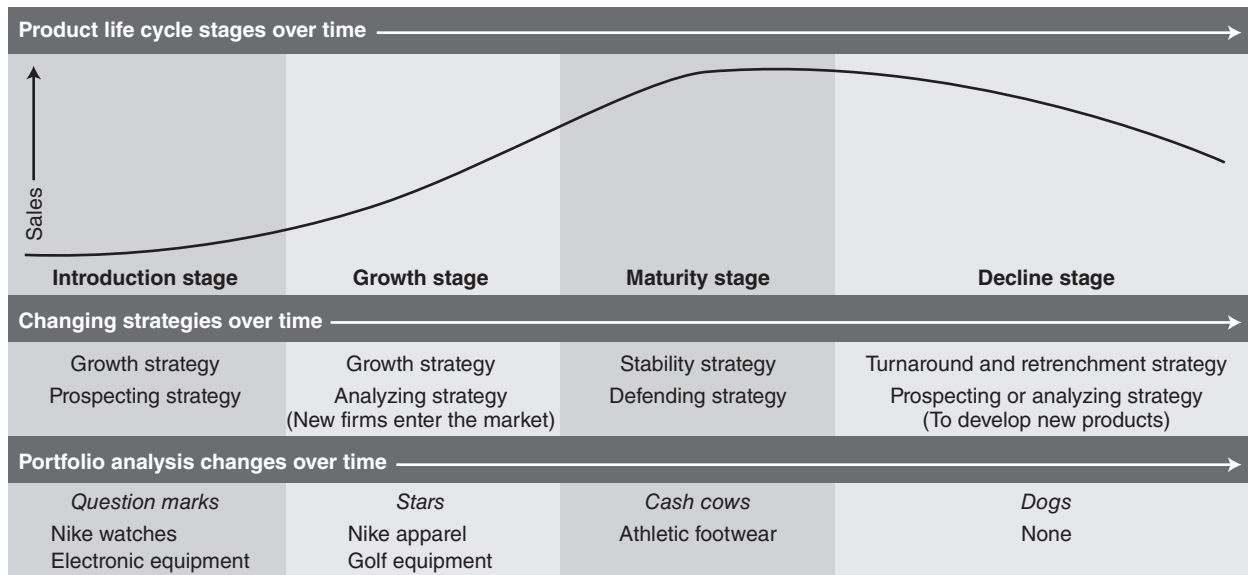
Product life cycle stages over time

Sales

| Introduction stage | Growth stage | Maturity stage | Decline stage |
|---|---|---|---|

Changing strategies over time

| Growth strategy | Growth strategy | Stability strategy | Turnaround and retrenchment strategy |
|---|---|---|---|
| Prospecting strategy | Analyzing strategy (New firms enter the market) | Defending strategy | Prospecting or analyzing strategy (To develop new products) |

Portfolio analysis changes over time

| *Question marks* | *Stars* | *Cash cows* | *Dogs* |
|---|---|---|---|
| Nike watches | Nike apparel | Athletic footwear | None |
| Electronic equipment | Golf equipment | | |